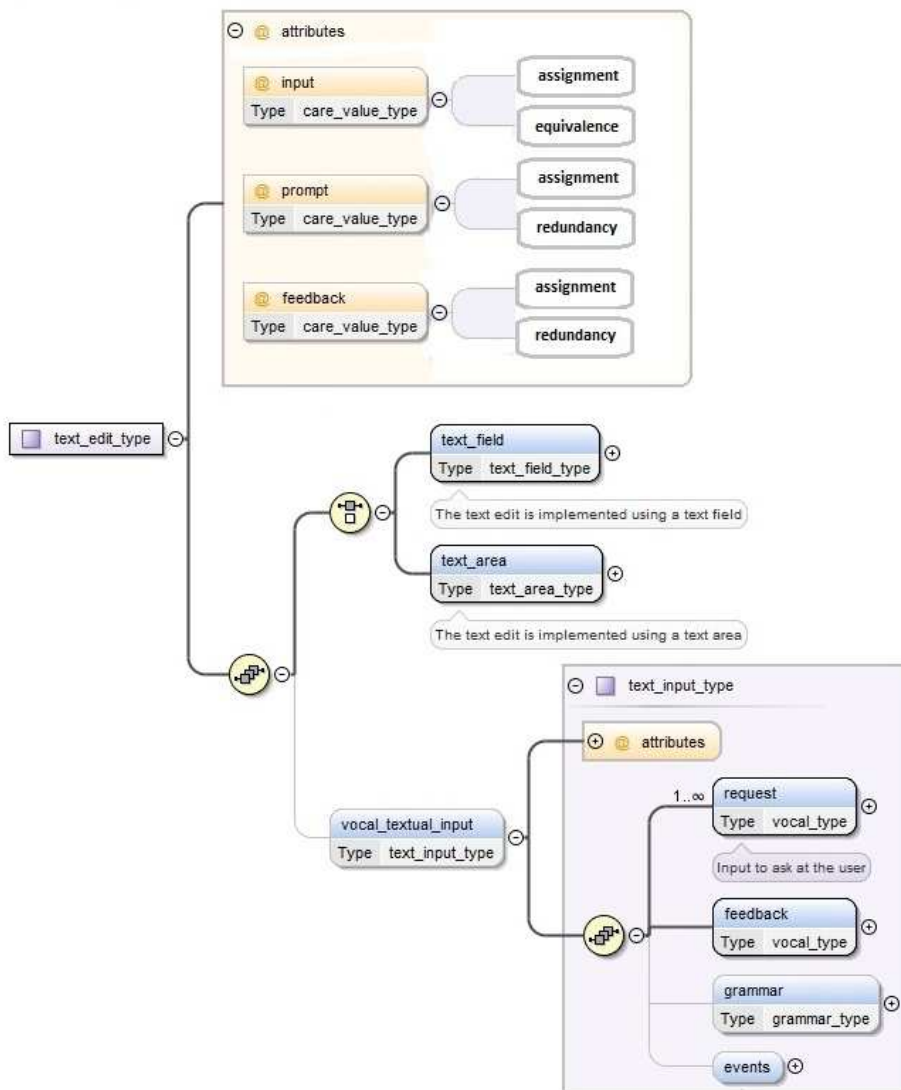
attributes

input
Type care_value_type

assignment
equivalence

prompt
Type care_value_type

assignment
redundancy

feedback
Type care_value_type

assignment
redundancy

text_edit_type

text_field
Type text_field_type

The text edit is implemented using a text field

text_area
Type text_area_type

The text edit is implemented using a text area

text_input_type

attributes

vocal_textual_input
Type text_input_type

1..∞

request
Type vocal_type

Input to ask at the user

feedback
Type vocal_type

grammar
Type grammar_type

events